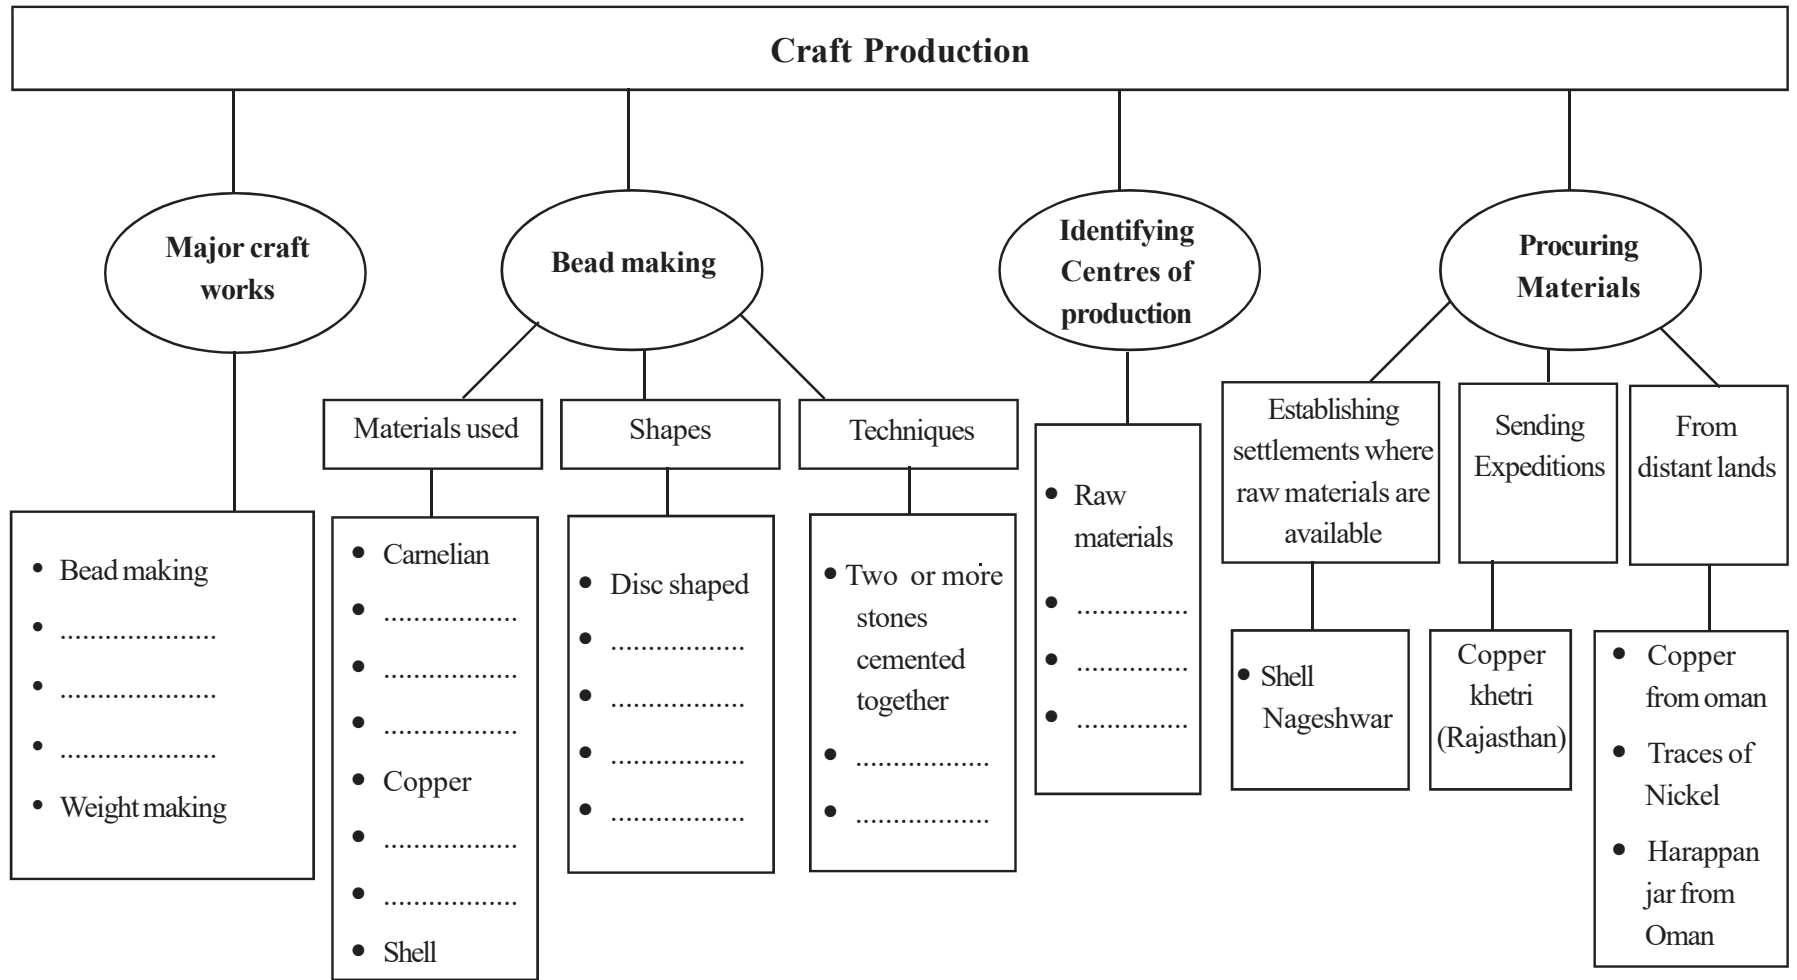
Craft Production

Major craft works

- Bead making
- ....................
- ....................
- ....................
- Weight making

Bead making

Materials used

- Carnelian
- ................
- ................
- ................
- Copper
- ................
- ................
- Shell

Shapes

- Disc shaped
- ................
- ................
- ................
- ................

Techniques

- Two or more stones cemented together
- ................
- ................

Identifying Centres of production

- Raw materials
- .............
- .............
- .............

Procuring Materials

Establishing settlements where raw materials are available

- Shell Nageshwar

Sending Expeditions

Copper khetri (Rajasthan)

From distant lands

- Copper from oman
- Traces of Nickel
- Harappan jar from Oman